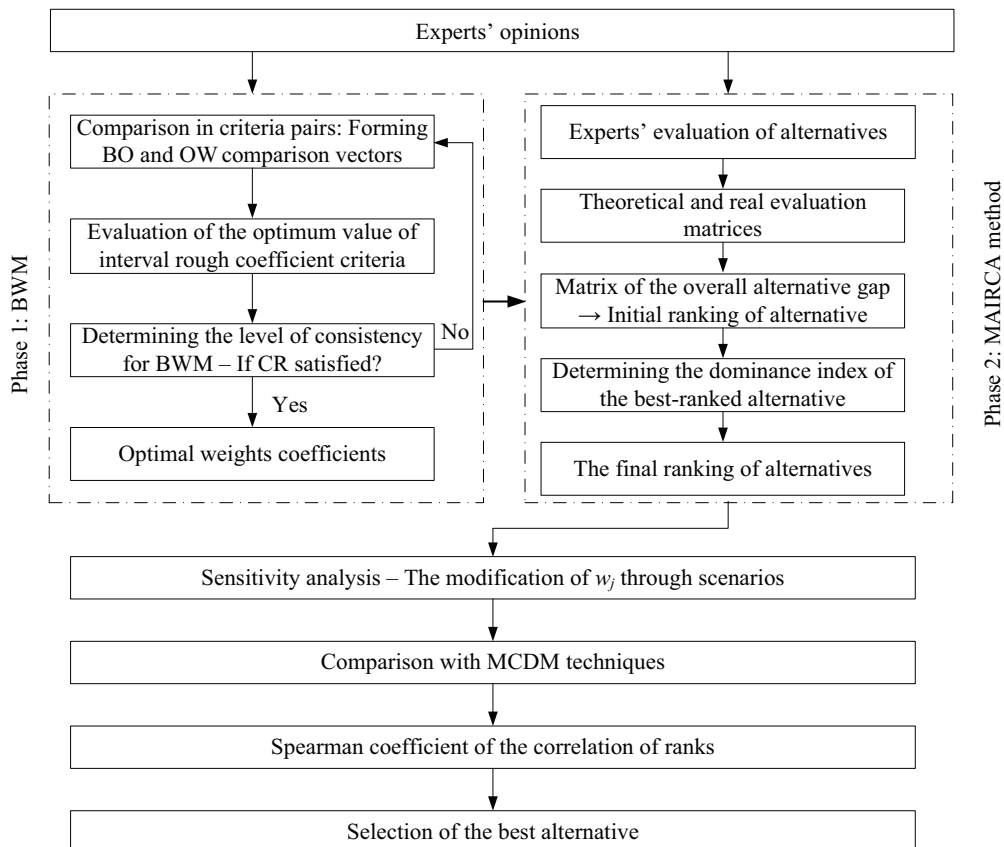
Experts' opinions

Phase 1: BWM

Comparison in criteria pairs: Forming BO and OW comparison vectors

Evaluation of the optimum value of interval rough coefficient criteria

Determining the level of consistency for BWM – If CR satisfied?

No

Yes

Optimal weights coefficients

Experts' evaluation of alternatives

Theoretical and real evaluation matrices

Matrix of the overall alternative gap → Initial ranking of alternative

Determining the dominance index of the best-ranked alternative

The final ranking of alternatives

Phase 2: MAIRCA method

Sensitivity analysis – The modification of $w_j$ through scenarios

Comparison with MCDM techniques

Spearman coefficient of the correlation of ranks

Selection of the best alternative